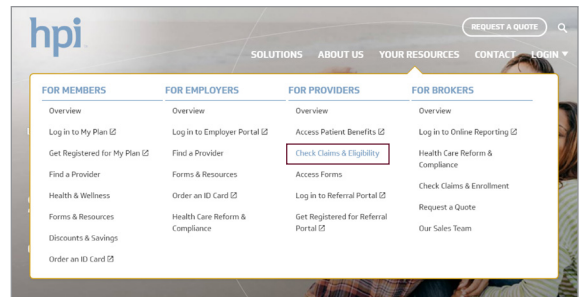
hpi

REQUEST A QUOTE

SOLUTIONS ABOUT US YOUR RESOURCES CONTACT LOGIN ▼

FOR MEMBERS

Overview

Log in to My Plan ☐

Get Registered for My Plan ☐

Find a Provider

Health & Wellness

Forms & Resources

Discounts & Savings

Order an ID Card ☐

FOR EMPLOYERS

Overview

Log in to Employer Portal ☐

Find a Provider

Forms & Resources

Order an ID Card ☐

Health Care Reform & Compliance

FOR PROVIDERS

Overview

Access Patient Benefits ☐

Check Claims & Eligibility

Access Forms

Log in to Referral Portal ☐

Get Registered for Referral Portal ☐

FOR BROKERS

Overview

Log in to Online Reporting ☐

Health Care Reform & Compliance

Check Claims & Enrollment

Request a Quote

Our Sales Team